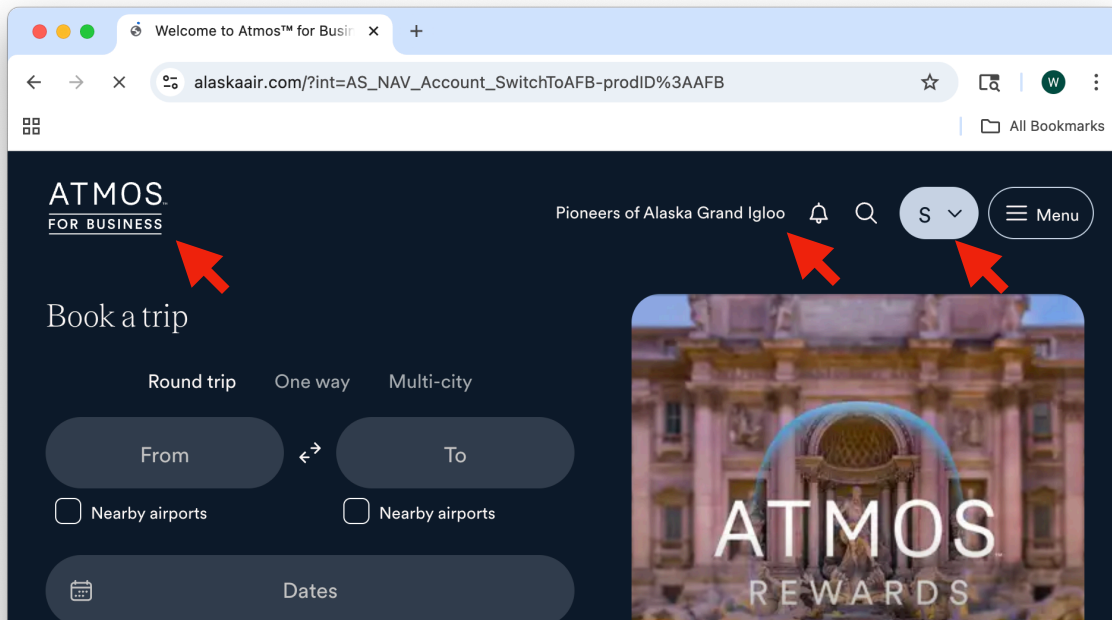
Welcome to Atmos™ for Busin

alaskaair.com/?int=AS_NAV_Account_SwitchToAFB-prodID%3AAFB

W

All Bookmarks

ATMOS FOR BUSINESS

Pioneers of Alaska Grand Igloo

S

Menu

Book a trip

Round trip One way Multi-city

From

To

Nearby airports

Nearby airports

Dates

ATMOS REWARDS